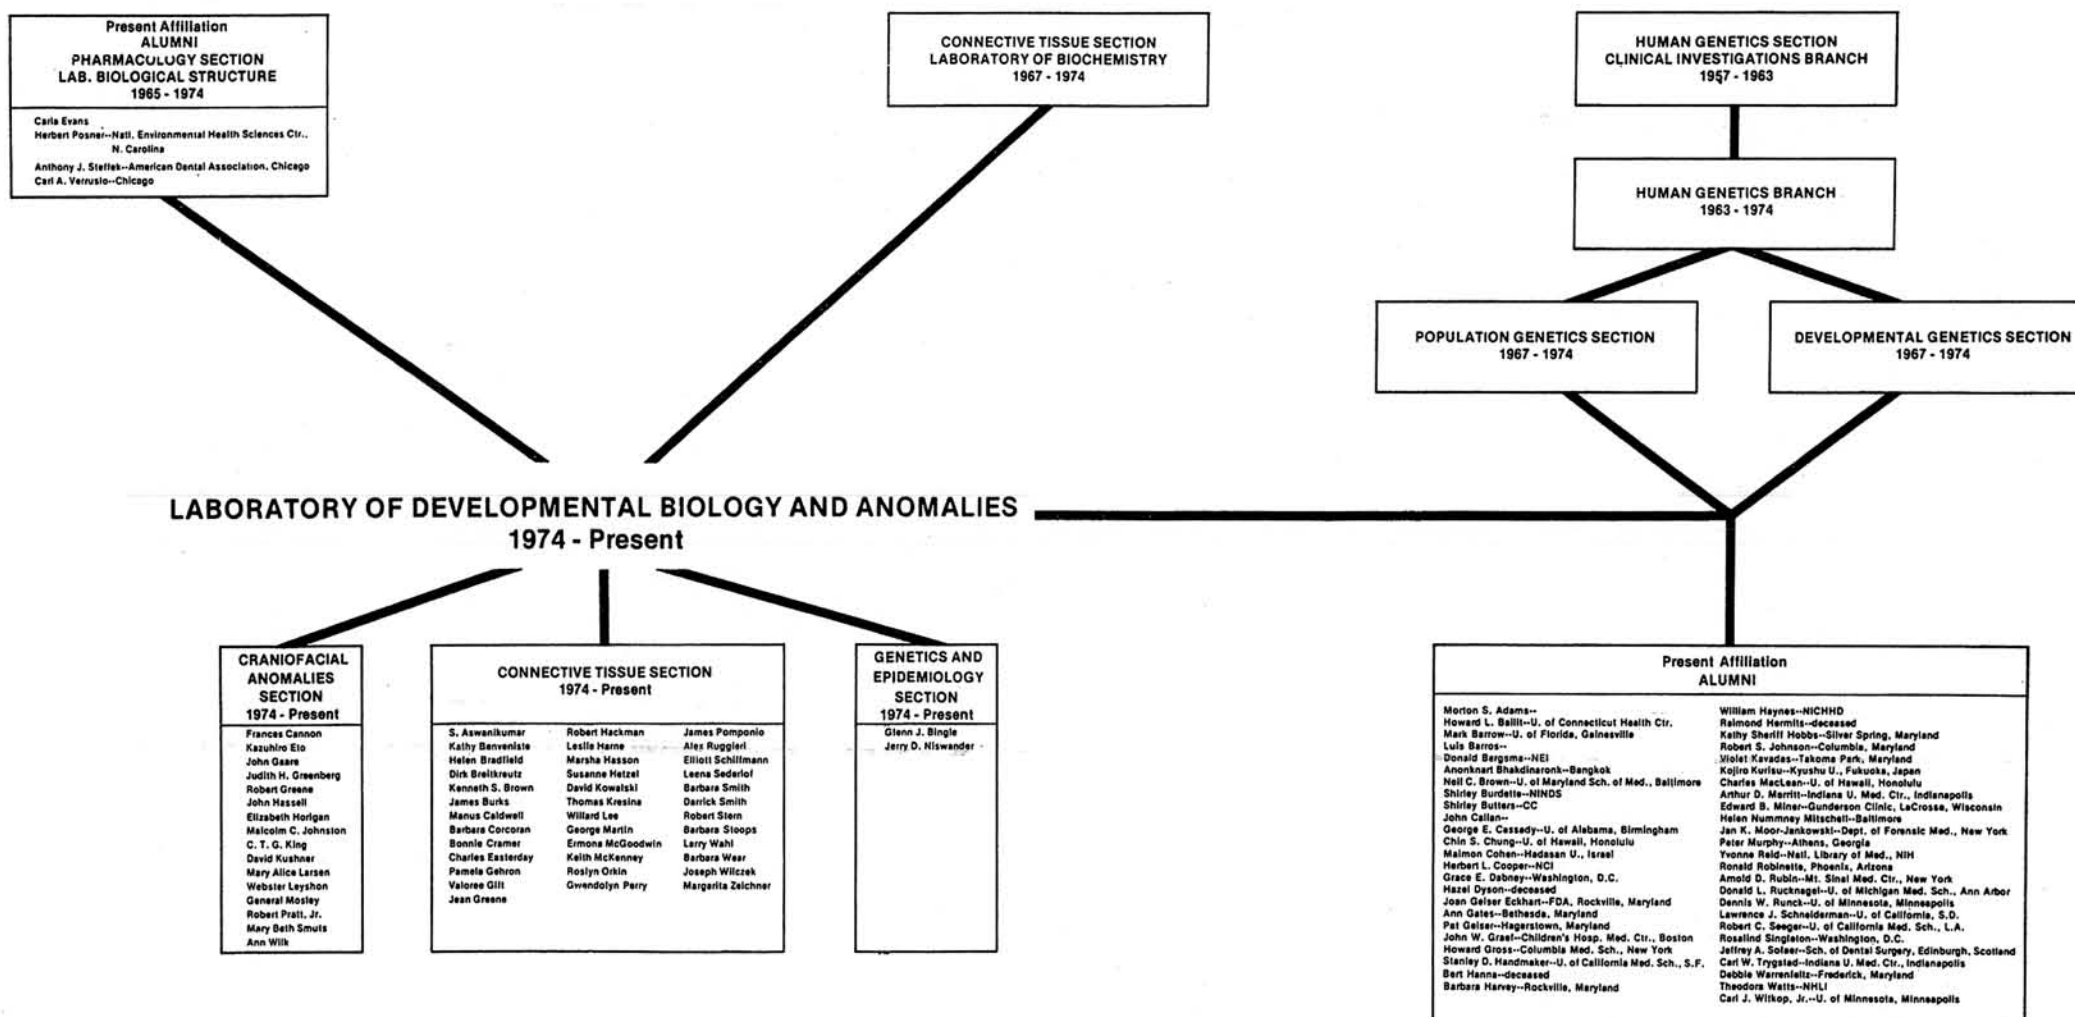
Present Affiliation
ALUMNI
PHARMACOLOGY SECTION
LAB. BIOLOGICAL STRUCTURE
1965 - 1974

Carla Evans
Herbert Posner--Natl. Environmental Health Sciences Ctr., N. Carolina
Anthony J. Steffek--American Dental Association, Chicago
Carl A. Verrusio--Chicago

CONNECTIVE TISSUE SECTION
LABORATORY OF BIOCHEMISTRY
1967 - 1974

HUMAN GENETICS SECTION
CLINICAL INVESTIGATIONS BRANCH
1957 - 1963

HUMAN GENETICS BRANCH
1963 - 1974

POPULATION GENETICS SECTION
1967 - 1974

DEVELOPMENTAL GENETICS SECTION
1967 - 1974

LABORATORY OF DEVELOPMENTAL BIOLOGY AND ANOMALIES
1974 - Present

CRANIOFACIAL ANOMALIES SECTION
1974 - Present

Frances Cannon
Kazuhiro Eto
John Gaare
Judith H. Greenberg
Robert Greene
John Hassell
Elizabeth Horigan
Malcolm C. Johnston
C. T. G. King
David Kushner
Mary Alice Larsen
Webster Leyshon
General Mosley
Robert Pratt, Jr.
Mary Beth Smuts
Ann Wilk

CONNECTIVE TISSUE SECTION
1974 - Present

S. Aswanikumar
Kathy Benveniste
Helen Bradfield
Dirk Breitkreutz
Kenneth S. Brown
James Burks
Manus Caldwell
Barbara Corcoran
Bonnie Cramer
Charles Easterday
Pamela Gehron
Valoree Gilt
Jean Greene

Robert Hackman
Leslie Harne
Marsha Hasson
Susanne Hetzel
David Kowalski
Thomas Kresina
Willard Lee
George Martin
Ermona McGoodwin
Keith McKenney
Roslyn Orkin
Gwendolyn Perry

James Pomponio
Alex Ruggieri
Elliott Schiffmann
Leena Sederlof
Barbara Smith
Darrick Smith
Robert Stern
Barbara Stoops
Larry Wahl
Barbara Wear
Joseph Wilczek
Margarita Zelchner

GENETICS AND EPIDEMIOLOGY SECTION
1974 - Present

Glenn J. Bingle
Jerry D. Niswander

Present Affiliation
ALUMNI

Morton S. Adams--
Howard L. Ballit--U. of Connecticut Health Ctr.
Mark Barrow--U. of Florida, Gainesville
Luis Barros--
Donald Bergsma--NEI
Anonknart Bhakdinaronk--Bangkok
Neil C. Brown--U. of Maryland Sch. of Med., Baltimore
Shirley Burdette--NINDS
Shirley Butters--CC
John Callan--
George E. Cassady--U. of Alabama, Birmingham
Chin S. Chung--U. of Hawaii, Honolulu
Maimon Cohen--Hadassan U., Israel
Herbert L. Cooper--NCI
Grace E. Dabney--Washington, D.C.
Hazel Dyson--deceased
Joan Geiser Eckhart--FDA, Rockville, Maryland
Ann Gates--Bethesda, Maryland
Pat Geiser--Hagerstown, Maryland
John W. Graef--Children's Hosp. Med. Ctr., Boston
Howard Gross--Columbia Med. Sch., New York
Stanley D. Handmaker--U. of California Med. Sch., S.F.
Bert Hanna--deceased
Barbara Harvey--Rockville, Maryland

William Haynes--NICHHD
Raimond Hermits--deceased
Kathy Sheriff Hobbs--Silver Spring, Maryland
Robert S. Johnson--Columbia, Maryland
Violet Kavadas--Takoma Park, Maryland
Kojiro Kurisu--Kyushu U., Fukuoka, Japan
Charles MacLean--U. of Hawaii, Honolulu
Arthur D. Merritt--Indiana U. Med. Ctr., Indianapolis
Edward B. Miner--Gunderson Clinic, LaCrosse, Wisconsin
Helen Nummney Mitschell--Baltimore
Jan K. Moor-Jankowski--Dept. of Forensic Med., New York
Peter Murphy--Athens, Georgia
Yvonne Reid--Natl. Library of Med., NIH
Ronald Robinette, Phoenix, Arizona
Arnold D. Rubin--Mt. Sinai Med. Ctr., New York
Donald L. Rucknagel--U. of Michigan Med. Sch., Ann Arbor
Dennis W. Runck--U. of Minnesota, Minneapolis
Lawrence J. Schneiderman--U. of California, S.D.
Robert C. Seeger--U. of California Med. Sch., L.A.
Rosalind Singleton--Washington, D.C.
Jeffrey A. Sofaer--Sch. of Dental Surgery, Edinburgh, Scotland
Carl W. Trygstad--Indiana U. Med. Ctr., Indianapolis
Debbie Warrenfeltz--Frederick, Maryland
Theodora Watts--NHLI
Carl J. Witkop, Jr.--U. of Minnesota, Minneapolis